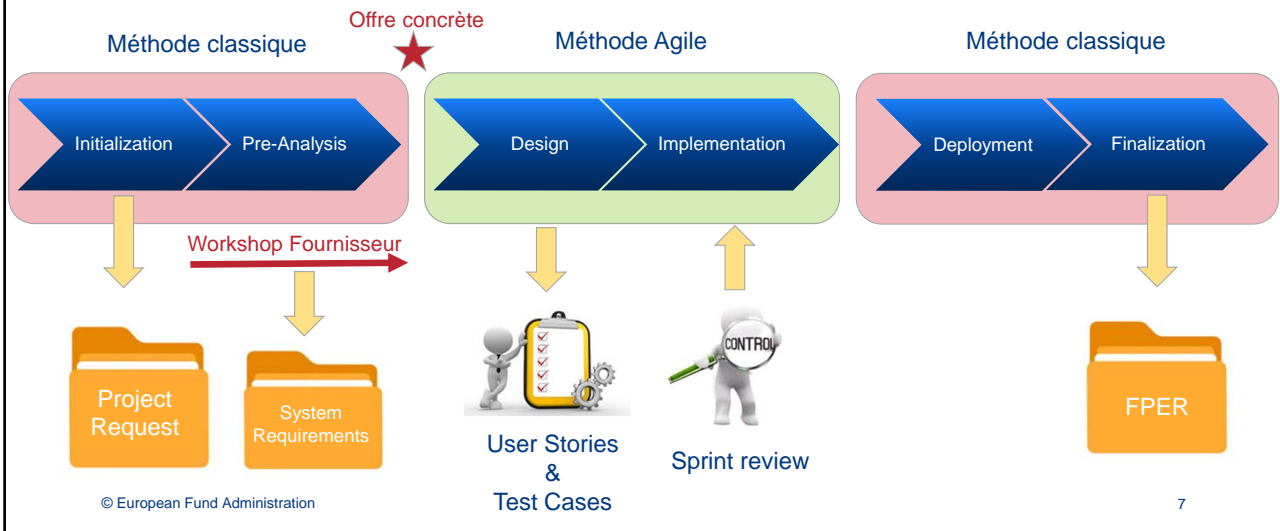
Méthode classique

Offre concrète

Méthode Agile

Méthode classique

Initialization

Pre-Analysis

Design

Implementation

Deployment

Finalization

Workshop Fournisseur

Project Request

System Requirements

CONTROL

User Stories & Test Cases

Sprint review

FPER

© European Fund Administration

7